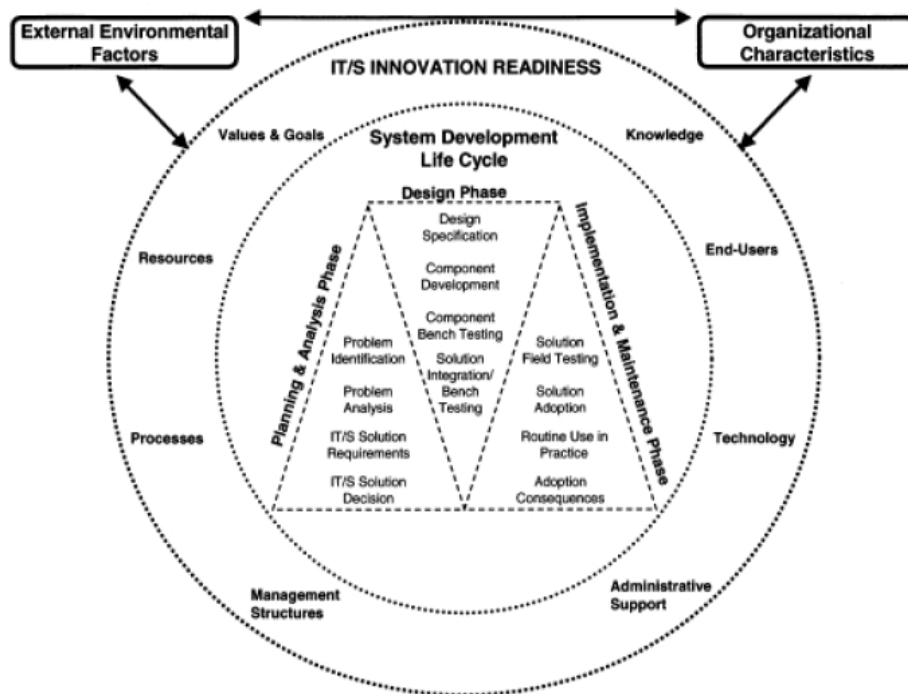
External Environmental Factors

Organizational Characteristics

IT/S INNOVATION READINESS

Values & Goals

Knowledge

System Development Life Cycle

Design Phase

Resources

End-Users

Planning & Analysis Phase

Implementation & Maintenance Phase

Design Specification

Component Development

Component Bench Testing

Solution Integration/ Bench Testing

Problem Identification

Problem Analysis

IT/S Solution Requirements

IT/S Solution Decision

Solution Field Testing

Solution Adoption

Routine Use in Practice

Adoption Consequences

Processes

Technology

Management Structures

Administrative Support